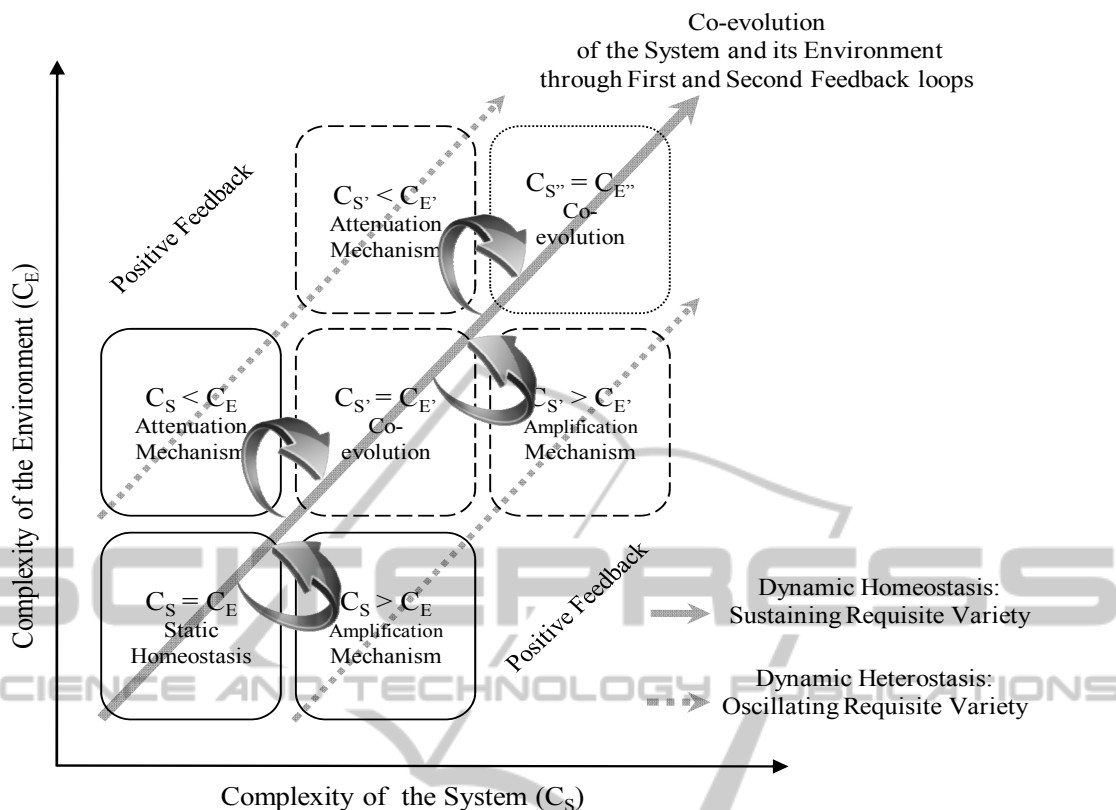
Co-evolution
of the System and its Environment
through First and Second Feedback loops

Positive Feedback

$C_{S'} < C_{E'}$
Attenuation
Mechanism

$C_{S''} = C_{E''}$
Co-
evolution

Complexity of the Environment ($C_E$)

$C_S < C_E$
Attenuation
Mechanism

$C_{S'} = C_{E'}$
Co-
evolution

$C_{S'} > C_{E'}$
Amplification
Mechanism

$C_S = C_E$
Static
Homeostasis

$C_S > C_E$
Amplification
Mechanism

Positive Feedback

Dynamic Homeostasis:
Sustaining Requisite Variety

Dynamic Heterostasis:
Oscillating Requisite Variety

SCIENCE AND TECHNOLOGY PUBLICATIONS

Complexity of the System ($C_S$)